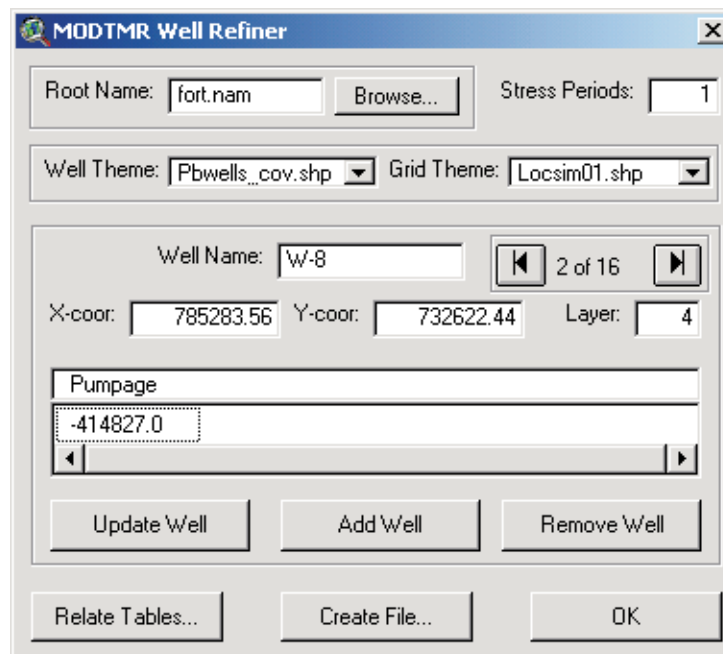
MODTMR Well Refiner

Root Name: fort.nam
Browse...
Stress Periods: 1

Well Theme: Pbwells_cov.shp
Grid Theme: Locsim01.shp

Well Name: W-8
2 of 16

X-coor: 785283.56
Y-coor: 732622.44
Layer: 4

| Pumpage |
|---|
| -414827.0 |

Update Well
Add Well
Remove Well

Relate Tables...
Create File...
OK